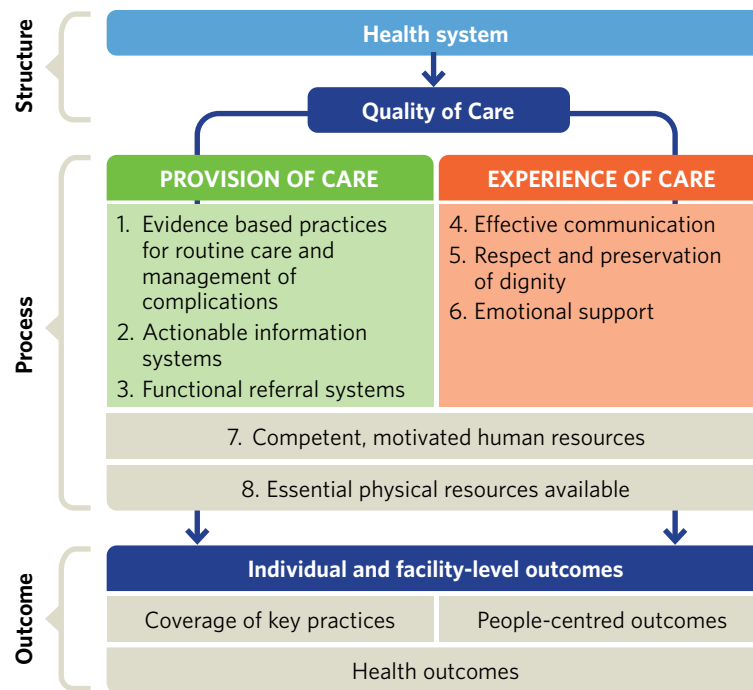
Structure

Health system

Quality of Care

Process

PROVISION OF CARE

1. Evidence based practices for routine care and management of complications
2. Actionable information systems
3. Functional referral systems

EXPERIENCE OF CARE

4. Effective communication
5. Respect and preservation of dignity
6. Emotional support

7. Competent, motivated human resources

8. Essential physical resources available

Outcome

Individual and facility-level outcomes

Coverage of key practices

People-centred outcomes

Health outcomes